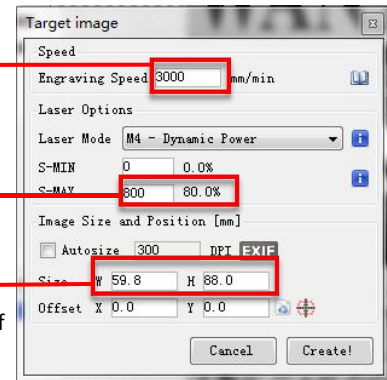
Target image

Speed

Engraving Speed 3000 mm/min

Laser Options

Laser Mode M4 - Dynamic Power

S-MIN 0 0.0%

S-MAX 800 80.0%

Image Size and Position [mm]

Autosize 300 DPI EXIF

Size W 59.8 H 88.0

Offset X 0.0 Y 0.0

Cancel Create!

f